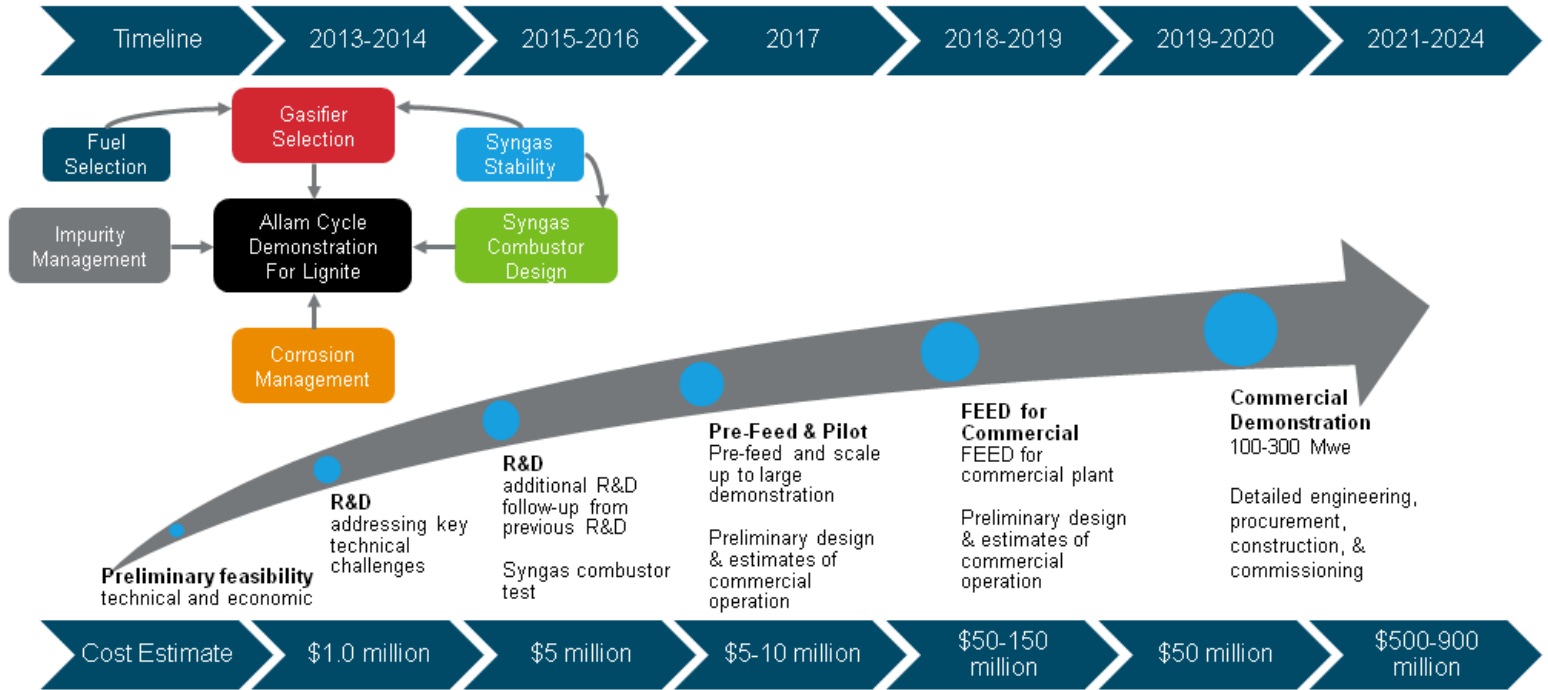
Timeline | 2013-2014 | 2015-2016 | 2017 | 2018-2019 | 2019-2020 | 2021-2024

Fuel Selection

Gasifier Selection

Syngas Stability

Impurity Management

Allam Cycle Demonstration For Lignite

Syngas Combustor Design

Corrosion Management

Preliminary feasibility
technical and economic

R&D
addressing key technical challenges

R&D
additional R&D follow-up from previous R&D

Syngas combustor test

Pre-Feed & Pilot
Pre-feed and scale up to large demonstration

Preliminary design & estimates of commercial operation

FEED for Commercial
FEED for commercial plant

Preliminary design & estimates of commercial operation

Commercial Demonstration
100-300 Mwe

Detailed engineering, procurement, construction, & commissioning

Cost Estimate | $1.0 million | $5 million | $5-10 million | $50-150 million | $50 million | $500-900 million